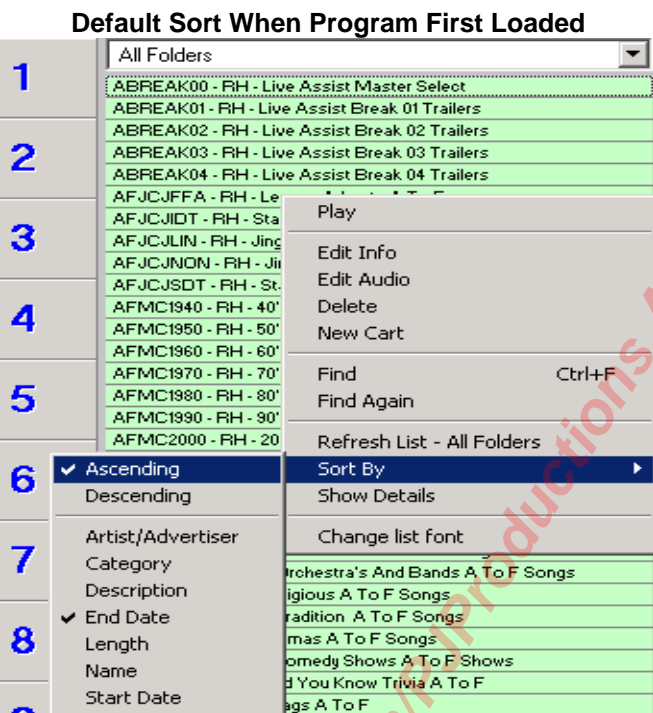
Default Sort When Program First Loaded

1
2
3
4
5
6
7
8

All Folders

ABREAK00 - RH - Live Assist Master Select
ABREAK01 - RH - Live Assist Break 01 Trailers
ABREAK02 - RH - Live Assist Break 02 Trailers
ABREAK03 - RH - Live Assist Break 03 Trailers
ABREAK04 - RH - Live Assist Break 04 Trailers
AFJCJFFA - RH - Le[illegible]
AFJCJIDT - RH - Sta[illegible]
AFJCJLIN - RH - Jing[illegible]
AFJCJNON - RH - Ji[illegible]
AFJCJSDT - RH - St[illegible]
AFMC1940 - RH - 40'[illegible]
AFMC1950 - RH - 50'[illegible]
AFMC1960 - RH - 60'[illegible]
AFMC1970 - RH - 70'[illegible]
AFMC1980 - RH - 80'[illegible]
AFMC1990 - RH - 90'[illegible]
AFMC2000 - RH - 20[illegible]
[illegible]rchestra's And Bands A To F Songs
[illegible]igious A To F Songs
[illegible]radition A To F Songs
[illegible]mas A To F Songs
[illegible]omedy Shows A To F Shows
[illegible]d You Know Trivia A To F
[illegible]gs A To F

Play
Edit Info
Edit Audio
Delete
New Cart
Find Ctrl+F
Find Again
Refresh List - All Folders
Sort By
Show Details
Change list font

✔ Ascending
Descending
Artist/Advertiser
Category
Description
✔ End Date
Length
Name
Start Date

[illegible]Productions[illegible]